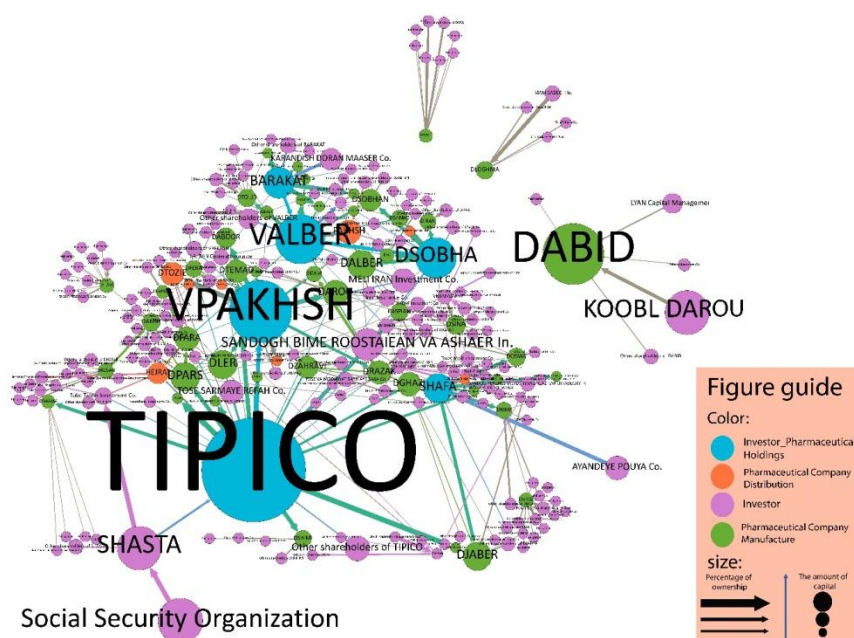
KARANDISH DORAN MAASER Co.

BARAKAT

DSOBHAN

VALBER

DSOBHA

DABID

LYAN Capital Management

DALBER

MELI IRAN Investment Co.

VPAKHSH

KOOBL DAROU

DTOZIE

SANDOGH BIME ROOSTAIEAN VA ASHAER In.

DPARS

TOSE SARMAYE REFAH Co.

DLER

SHAFA

DJABER

TIPICO

AYANDEYE POUYA Co.

SHASTA

Other shareholders of TIPICO

Social Security Organization

Figure guide

Color:

Investor_Pharmaceutica Holdings

Pharmaceutical Company Distribution

Investor

Pharmaceutical Company Manufacture

size:

Percentage of ownership

The amount of capital